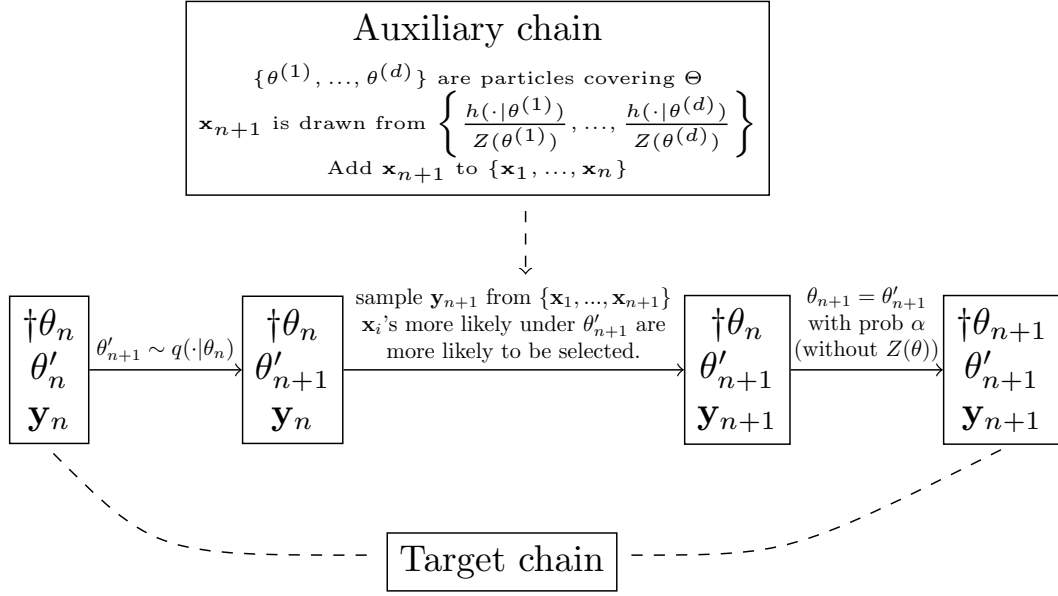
Auxiliary chain

$\{\theta^{(1)}, \ldots, \theta^{(d)}\}$ are particles covering $\Theta$

$\mathbf{x}_{n+1}$ is drawn from $\left\{ \frac{h(\cdot|\theta^{(1)})}{Z(\theta^{(1)})}, \ldots, \frac{h(\cdot|\theta^{(d)})}{Z(\theta^{(d)})} \right\}$

Add $\mathbf{x}_{n+1}$ to $\{\mathbf{x}_1, \ldots, \mathbf{x}_n\}$

$\dagger\theta_n$
$\theta'_n$
$\mathbf{y}_n$

$\theta'_{n+1} \sim q(\cdot|\theta_n)$

$\dagger\theta_n$
$\theta'_{n+1}$
$\mathbf{y}_n$

sample $\mathbf{y}_{n+1}$ from $\{\mathbf{x}_1, \ldots, \mathbf{x}_{n+1}\}$
$\mathbf{x}_i$'s more likely under $\theta'_{n+1}$ are more likely to be selected.

$\dagger\theta_n$
$\theta'_{n+1}$
$\mathbf{y}_{n+1}$

$\theta_{n+1} = \theta'_{n+1}$
with prob $\alpha$
(without $Z(\theta)$)

$\dagger\theta_{n+1}$
$\theta'_{n+1}$
$\mathbf{y}_{n+1}$

Target chain